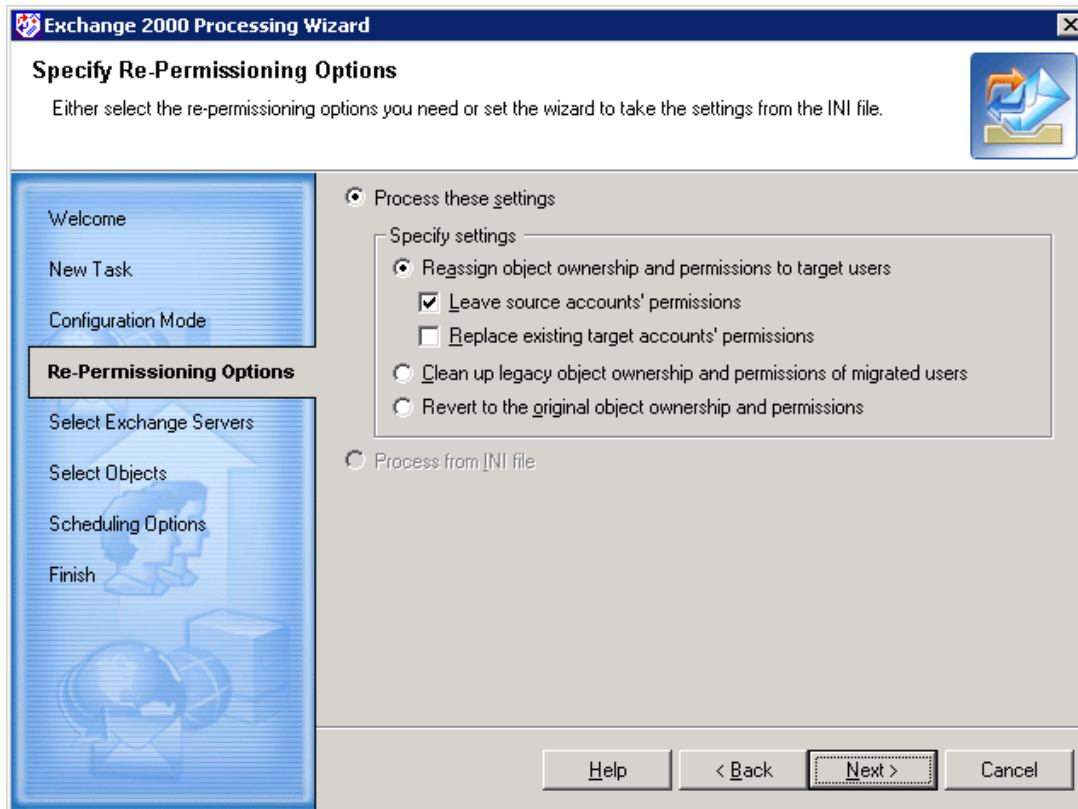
Exchange 2000 Processing Wizard

Specify Re-Permissioning Options

Either select the re-permissioning options you need or set the wizard to take the settings from the INI file.

Welcome

New Task

Configuration Mode

Re-Permissioning Options

Select Exchange Servers

Select Objects

Scheduling Options

Finish

Process these settings

Specify settings

Reassign object ownership and permissions to target users

Leave source accounts' permissions

Replace existing target accounts' permissions

Clean up legacy object ownership and permissions of migrated users

Revert to the original object ownership and permissions

Process from INI file

Help

< Back

Next >

Cancel